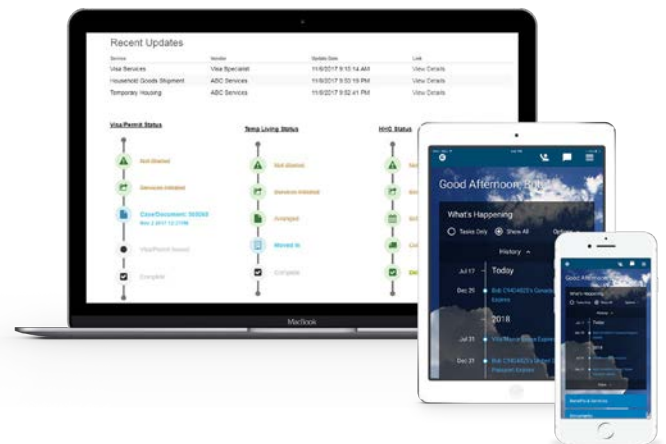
Recent Updates

| Service | Vendor | Update Date | Link |
|---|---|---|---|
| Visa Services | Visa Specialist | 11/6/2017 9:15:14 AM | View Details |
| Household Goods Shipment | ABC Services | 11/6/2017 9:53:19 PM | View Details |
| Temporary Housing | ABC Services | 11/6/2017 9:52:41 PM | View Details |

Visa/Permit Status

Not Started

Services Initiated

Case/Document: 503058
Nov 2 2017 12:17PM

Visa/Permit Issued

Complete

Temp Living Status

Not Started

Services Initiated

Arranged

Moved In

Complete

HHG Status

MacBook

Good Afternoon, Bob

What's Happening

Tasks Only

Show All

Options

History

Jul 17

Today

Dec 26

Bob CN40497's Canada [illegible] Expires

2018

Dec 31

Visa/Permit Status Expires

Jul 31

Bob CN40497's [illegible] Passport Expires

Good Afternoon, Bob

What's Happening

Today

2018

Beneficial Services